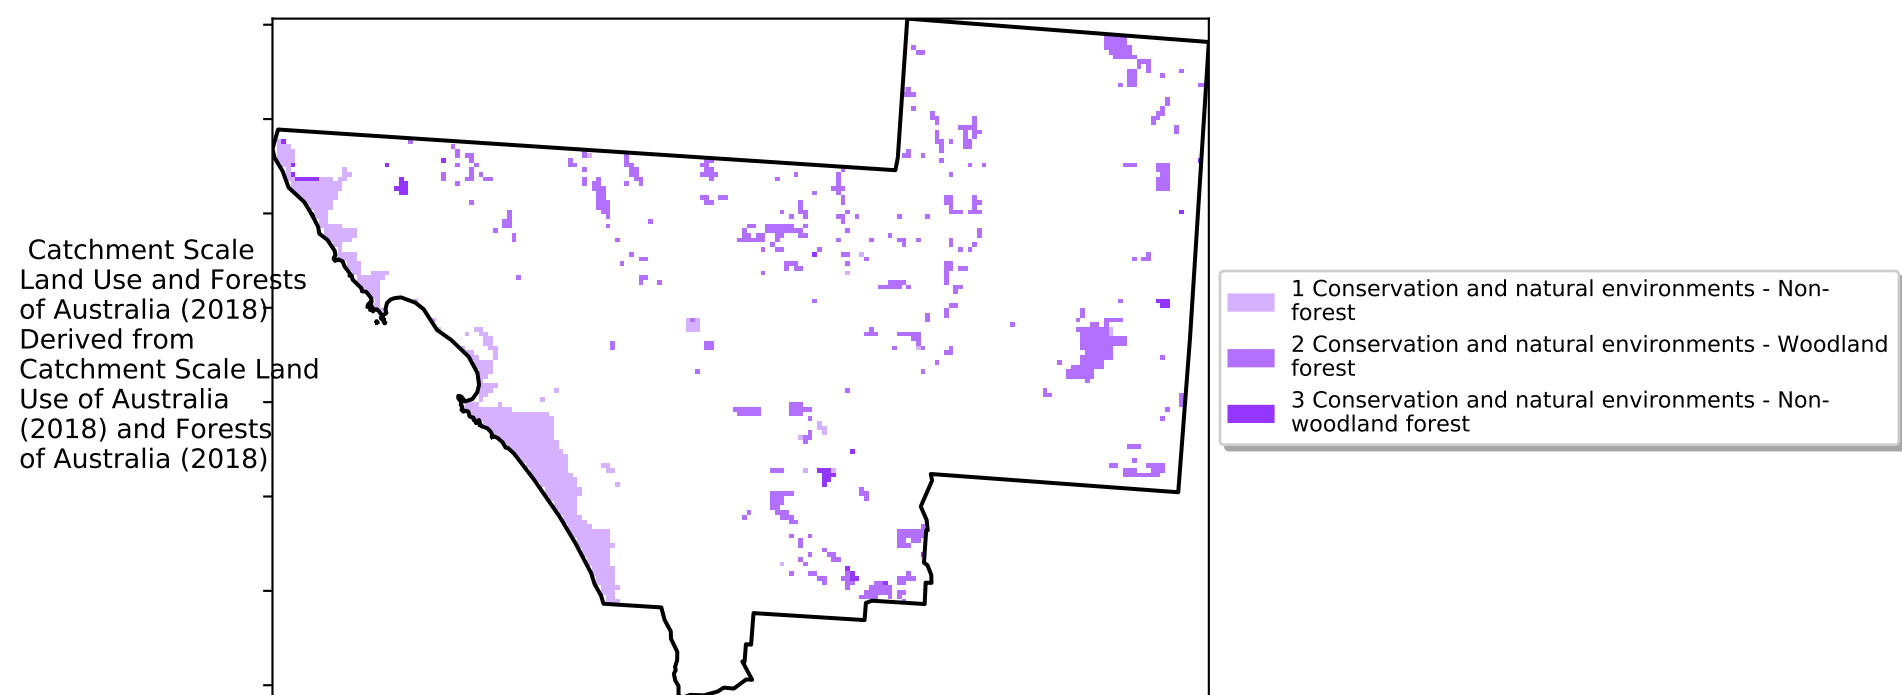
Catchment Scale Land Use and Forests of Australia (2018) Derived from Catchment Scale Land Use of Australia (2018) and Forests of Australia (2018)

1 Conservation and natural environments - Non-forest
2 Conservation and natural environments - Woodland forest
3 Conservation and natural environments - Non-woodland forest